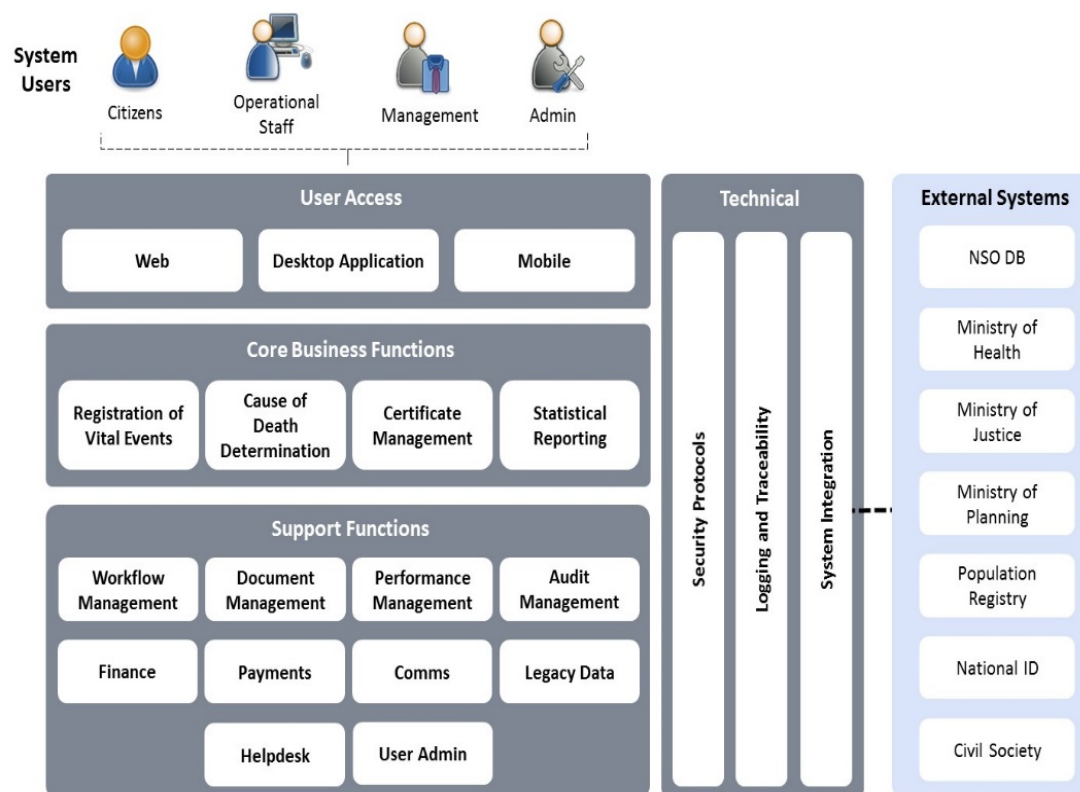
System Users

Citizens

Operational Staff

Management

Admin

User Access

Web

Desktop Application

Mobile

Core Business Functions

Registration of Vital Events

Cause of Death Determination

Certificate Management

Statistical Reporting

Support Functions

Workflow Management

Document Management

Performance Management

Audit Management

Finance

Payments

Comms

Legacy Data

Helpdesk

User Admin

Technical

Security Protocols

Logging and Traceability

System Integration

External Systems

NSO DB

Ministry of Health

Ministry of Justice

Ministry of Planning

Population Registry

National ID

Civil Society